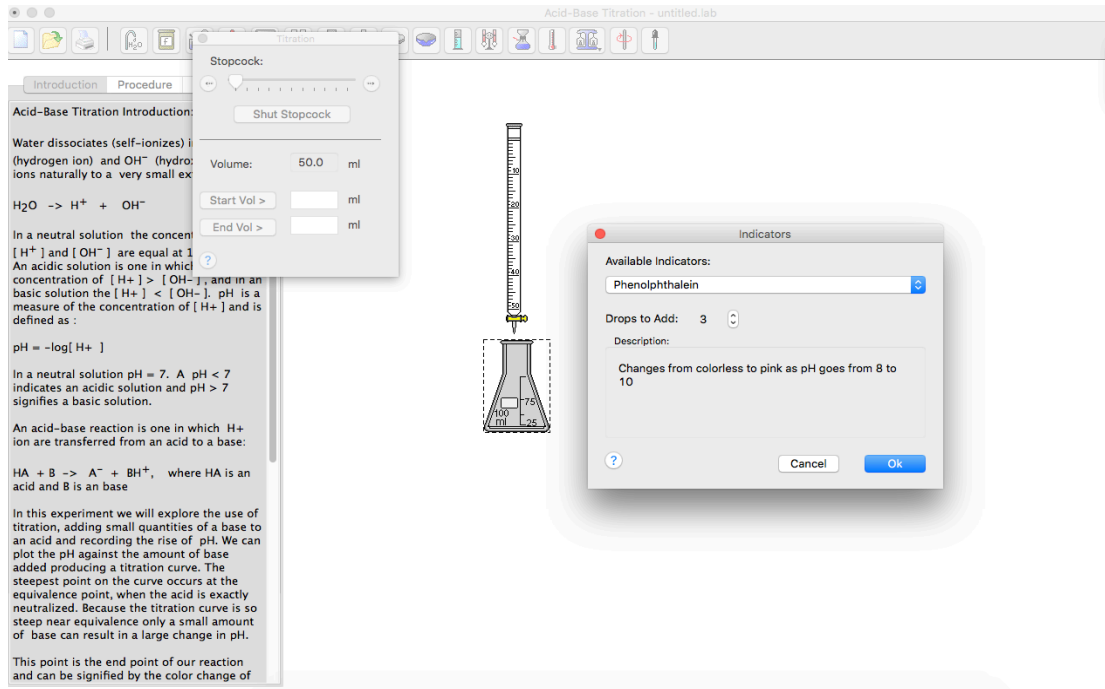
Acid-Base Titration - untitled.lab

Introduction Procedure

Acid-Base Titration Introduction:

Water dissociates (self-ionizes) i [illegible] (hydrogen ion) and OH⁻ (hydrox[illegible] ions naturally to a very small ex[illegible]

$H_2O$ -> $H^+$ + $OH^-$

In a neutral solution the concent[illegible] [ $H^+$ ] and [ $OH^-$ ] are equal at 1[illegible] An acidic solution is one in which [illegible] concentration of [ H+ ] > [ OH- ], and in an basic solution the [ H+ ] < [ OH- ]. pH is a measure of the concentration of [ H+ ] and is defined as :

pH = -log[ H+ ]

In a neutral solution pH = 7. A pH < 7 indicates an acidic solution and pH > 7 signifies a basic solution.

An acid-base reaction is one in which H+ ion are transferred from an acid to a base:

HA + B -> $A^-$ + $BH^+$, where HA is an acid and B is an base

In this experiment we will explore the use of titration, adding small quantities of a base to an acid and recording the rise of pH. We can plot the pH against the amount of base added producing a titration curve. The steepest point on the curve occurs at the equivalence point, when the acid is exactly neutralized. Because the titration curve is so steep near equivalence only a small amount of base can result in a large change in pH.

This point is the end point of our reaction and can be signified by the color change of

Titration
Stopcock:
Shut Stopcock
Volume: 50.0 ml
Start Vol > ml
End Vol > ml
?

10
20
30
40
50
75
100 ml
25

Indicators
Available Indicators:
Phenolphthalein
Drops to Add: 3
Description:
Changes from colorless to pink as pH goes from 8 to 10
?
Cancel
Ok